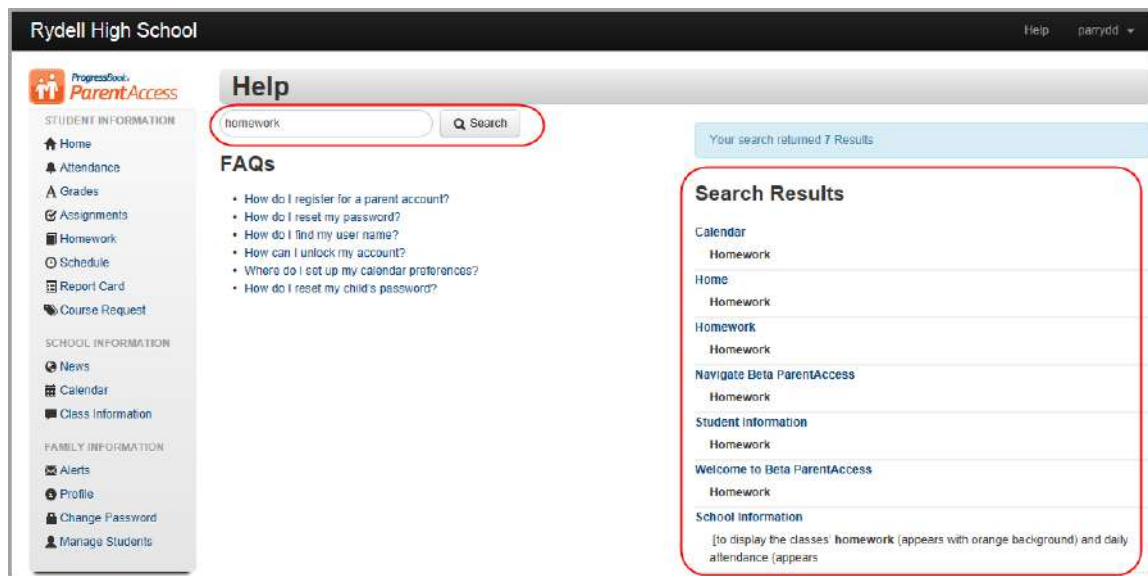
Rydell High School

Help parrydd

ProgressBook ParentAccess

STUDENT INFORMATION
Home
Attendance
Grades
Assignments
Homework
Schedule
Report Card
Course Request

SCHOOL INFORMATION
News
Calendar
Class Information

FAMILY INFORMATION
Alerts
Profile
Change Password
Manage Students

Help

homework
Search

FAQs

- How do I register for a parent account?
- How do I reset my password?
- How do I find my user name?
- How can I unlock my account?
- Where do I set up my calendar preferences?
- How do I reset my child's password?

Your search returned 7 Results

Search Results

Calendar
Homework
Home
Homework
Homework
Homework
Navigate Beta ParentAccess
Homework
Student Information
Homework
Welcome to Beta ParentAccess
Homework
School Information
[to display the classes' homework (appears with orange background) and daily attendance (appears